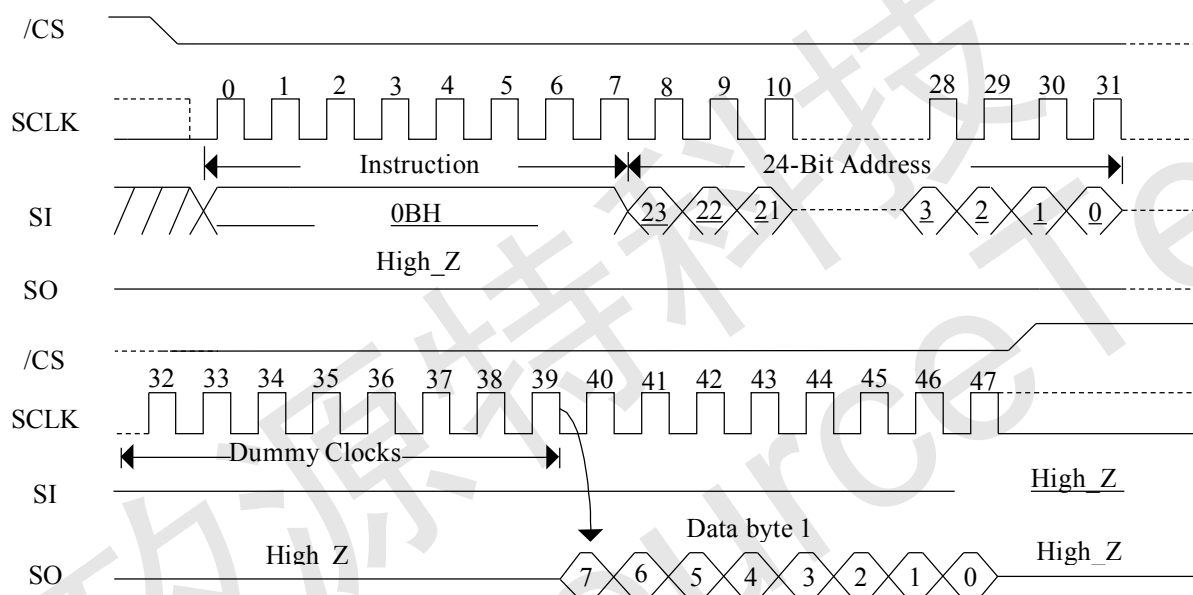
/CS

SCLK

0 1 2 3 4 5 6 7 8 9 10 28 29 30 31

Instruction

24-Bit Address

SI

0BH

23 22 21 3 2 1 0

High_Z

SO

/CS

32 33 34 35 36 37 38 39 40 41 42 43 44 45 46 47

SCLK

Dummy Clocks

SI

High_Z

Data byte 1

SO

High_Z

7 6 5 4 3 2 1 0

High_Z